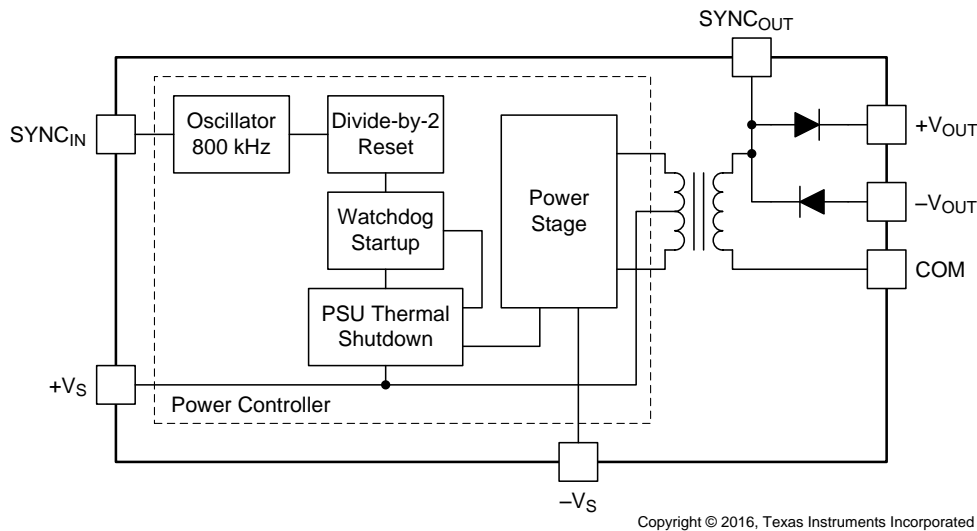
$SYNC_{OUT}$

$SYNC_{IN}$

Oscillator 800 kHz

Divide-by-2 Reset

Power Stage

$+V_{OUT}$

$-V_{OUT}$

Watchdog Startup

COM

PSU Thermal Shutdown

$+V_S$

Power Controller

$-V_S$

Copyright © 2016, Texas Instruments Incorporated